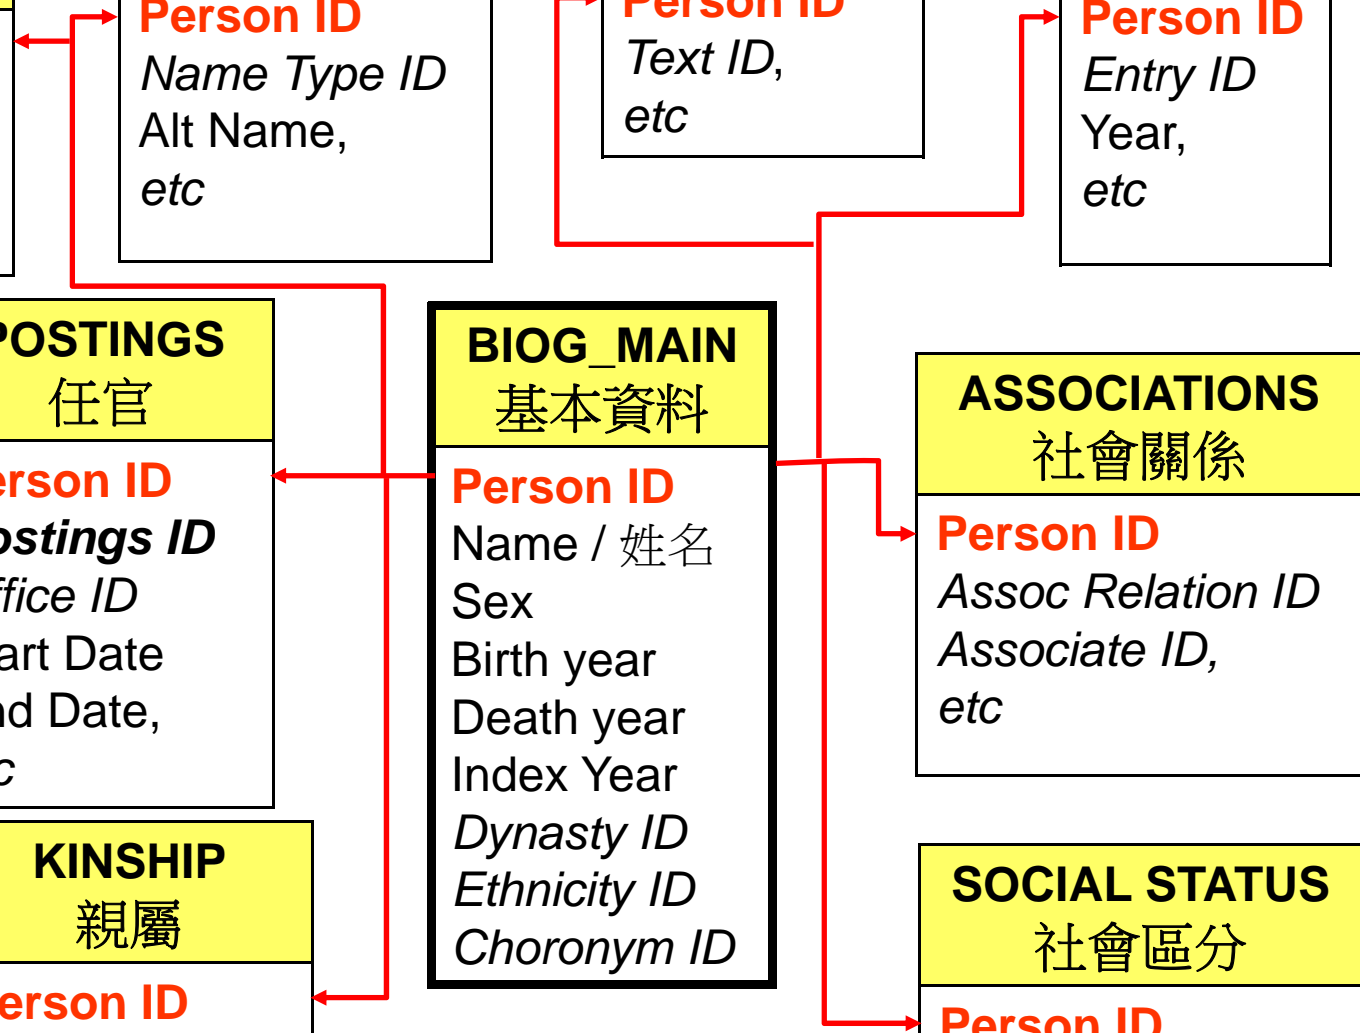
Person ID
Name Type ID
Alt Name,
etc

Person ID
Text ID,
etc

Person ID
Entry ID
Year,
etc

POSTINGS
任官

erson ID
ostings ID
ffice ID
art Date
nd Date,
c

BIOG_MAIN
基本資料

Person ID
Name / 姓名
Sex
Birth year
Death year
Index Year
Dynasty ID
Ethnicity ID
Choronym ID

ASSOCIATIONS
社會關係

Person ID
Assoc Relation ID
Associate ID,
etc

KINSHIP
親屬

erson ID

SOCIAL STATUS
社會區分

Person ID